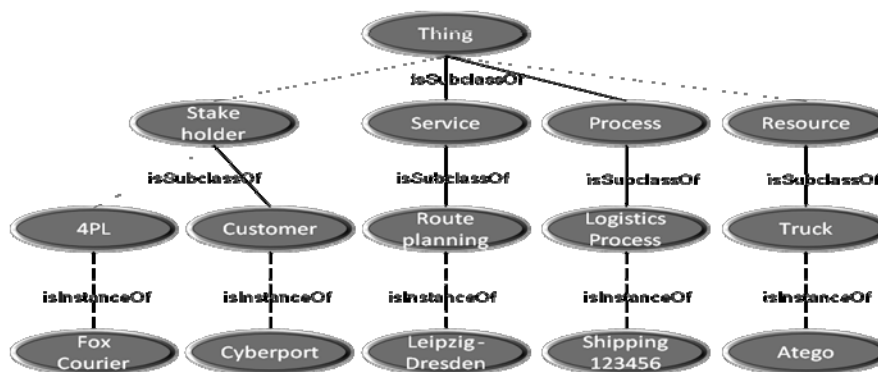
Thing

isSubclassOf

Stake holder

Service

Process

Resource

isSubclassOf

isSubclassOf

isSubclassOf

isSubclassOf

4PL

Customer

Route planning

Logistics Process

Truck

isInstanceOf

isInstanceOf

isInstanceOf

isInstanceOf

isInstanceOf

Fox Courier

Cyberport

Leipzig-Dresden

Shipping 123456

Atego